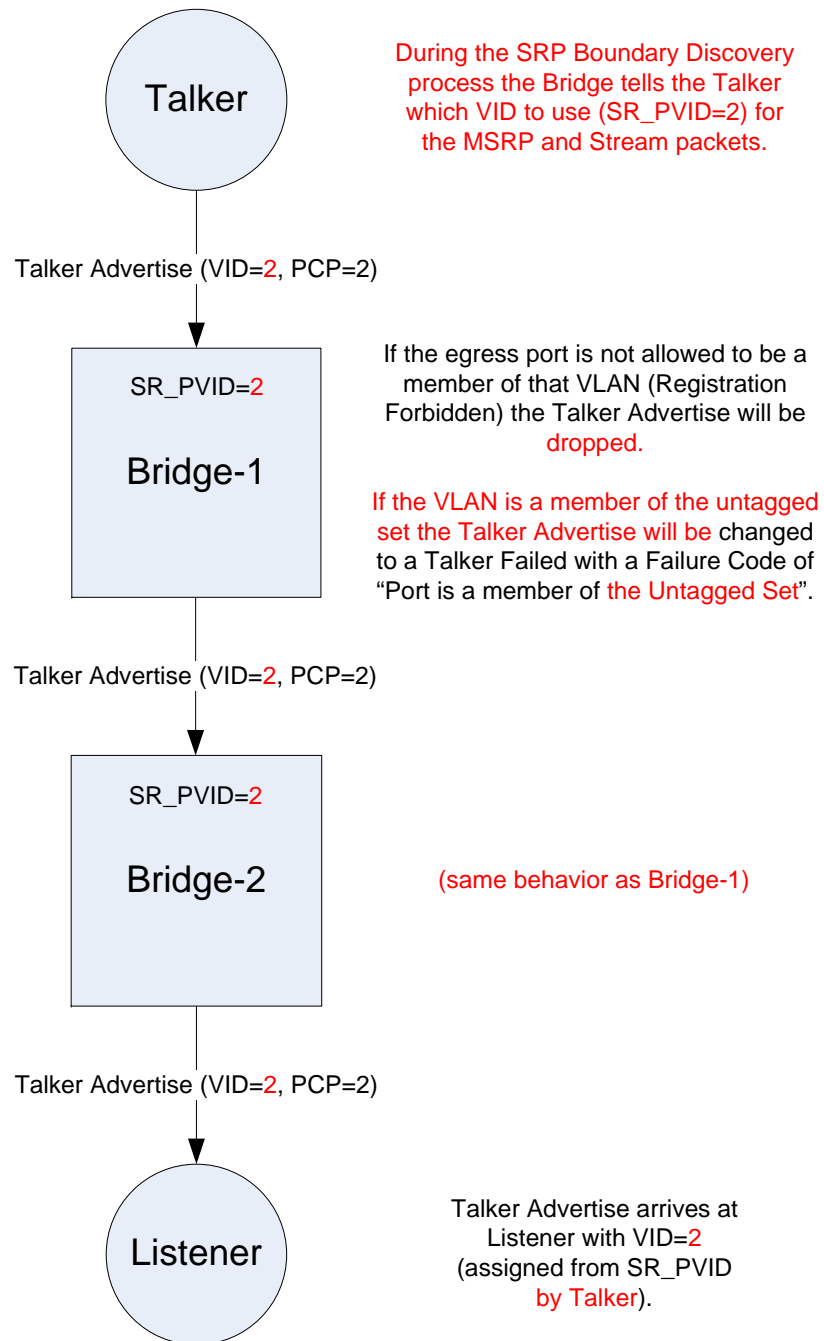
Talker

During the SRP Boundary Discovery process the Bridge tells the Talker which VID to use (SR_PVID=2) for the MSRP and Stream packets.

Talker Advertise (VID=2, PCP=2)

SR_PVID=2

Bridge-1

If the egress port is not allowed to be a member of that VLAN (Registration Forbidden) the Talker Advertise will be dropped.

If the VLAN is a member of the untagged set the Talker Advertise will be changed to a Talker Failed with a Failure Code of “Port is a member of the Untagged Set”.

Talker Advertise (VID=2, PCP=2)

SR_PVID=2

Bridge-2

(same behavior as Bridge-1)

Talker Advertise (VID=2, PCP=2)

Listener

Talker Advertise arrives at Listener with VID=2 (assigned from SR_PVID by Talker).